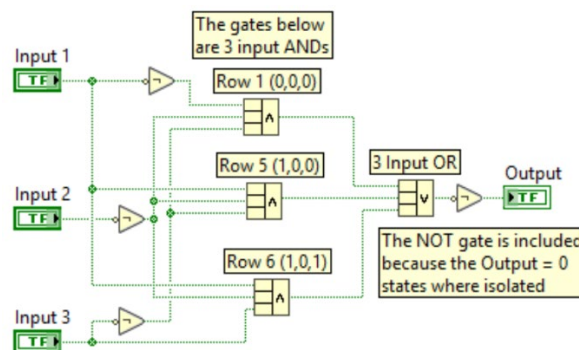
The gates below are 3 input ANDs

Input 1
TF

Row 1 (0,0,0)

Row 5 (1,0,0)

3 Input OR

Output
TF

Input 2
TF

The NOT gate is included because the Output = 0 states where isolated

Row 6 (1,0,1)

Input 3
TF